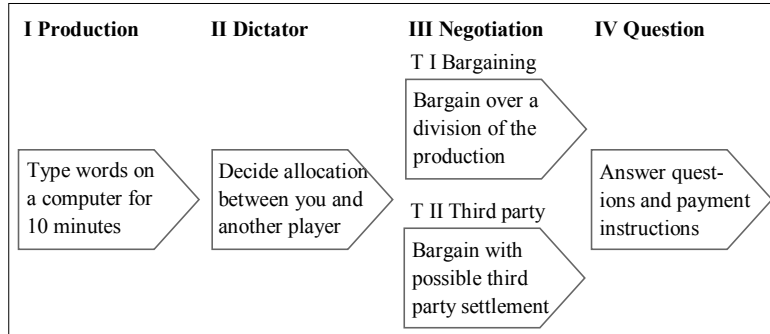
I Production

Type words on a computer for 10 minutes

II Dictator

Decide allocation between you and another player

III Negotiation

T I Bargaining

Bargain over a division of the production

T II Third party

Bargain with possible third party settlement

IV Question

Answer questions and payment instructions